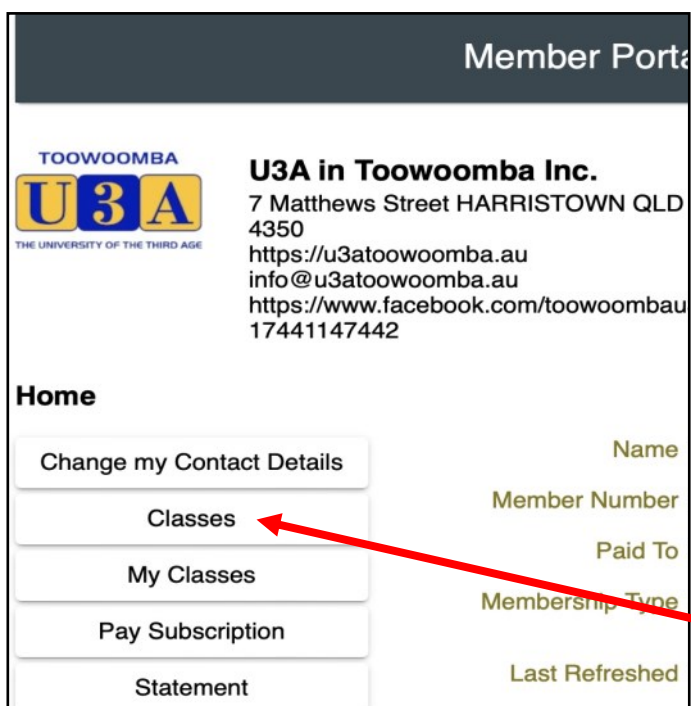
Member Porta

TOOWOOMBA
U3A
THE UNIVERSITY OF THE THIRD AGE

U3A in Toowoomba Inc.
7 Matthews Street HARRISTOWN QLD 4350
https://u3atoowoomba.au
info@u3atoowoomba.au
https://www.facebook.com/toowoombau
17441147442

Home

Change my Contact Details

Classes

My Classes

Pay Subscription

Statement

Name

Member Number

Paid To

Membership Type

Last Refreshed